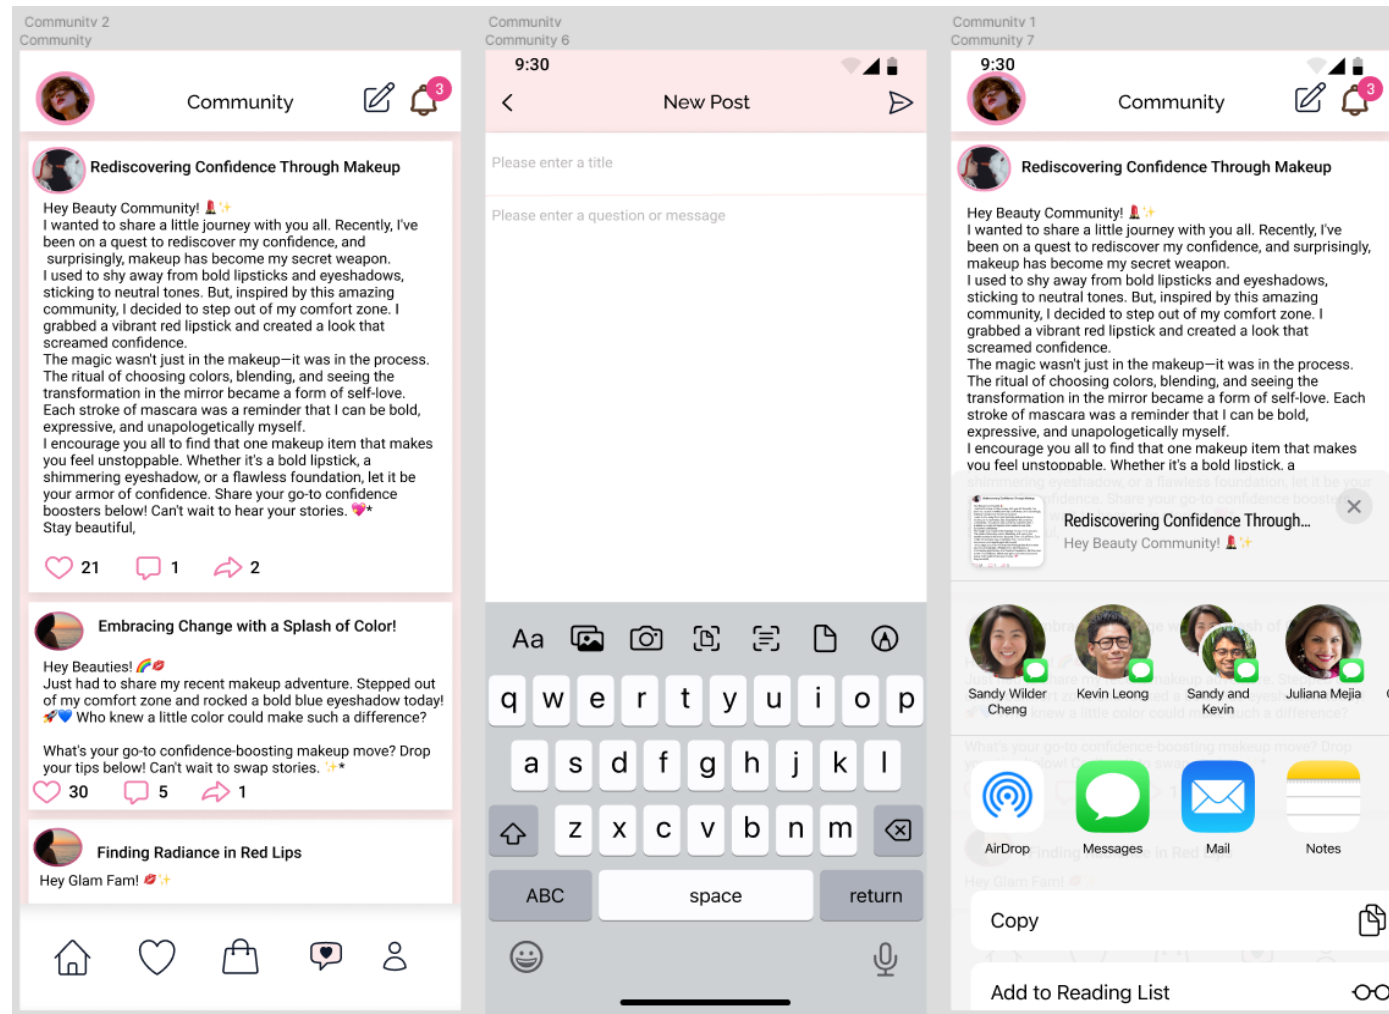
Community 2
Community

Community

3

Rediscovering Confidence Through Makeup

Hey Beauty Community! 💄✨
I wanted to share a little journey with you all. Recently, I've been on a quest to rediscover my confidence, and surprisingly, makeup has become my secret weapon.
I used to shy away from bold lipsticks and eyeshadows, sticking to neutral tones. But, inspired by this amazing community, I decided to step out of my comfort zone. I grabbed a vibrant red lipstick and created a look that screamed confidence.
The magic wasn't just in the makeup—it was in the process. The ritual of choosing colors, blending, and seeing the transformation in the mirror became a form of self-love. Each stroke of mascara was a reminder that I can be bold, expressive, and unapologetically myself.
I encourage you all to find that one makeup item that makes you feel unstoppable. Whether it's a bold lipstick, a shimmering eyeshadow, or a flawless foundation, let it be your armor of confidence. Share your go-to confidence boosters below! Can't wait to hear your stories. 💖*
Stay beautiful,

21 1 2

Embracing Change with a Splash of Color!

Hey Beauties! 🌈💋
Just had to share my recent makeup adventure. Stepped out of my comfort zone and rocked a bold blue eyeshadow today! 🚀💙 Who knew a little color could make such a difference?

What's your go-to confidence-boosting makeup move? Drop your tips below! Can't wait to swap stories. ✨*

30 5 1

Finding Radiance in Red Lips

Hey Glam Fam! 💋✨

Community
Community 6

9:30

New Post

Please enter a title

Please enter a question or message

Aa

q w e r t y u i o p
a s d f g h j k l
z x c v b n m

ABC space return

Community 1
Community 7

9:30

Community

3

Rediscovering Confidence Through Makeup

Hey Beauty Community! 💄✨
I wanted to share a little journey with you all. Recently, I've been on a quest to rediscover my confidence, and surprisingly, makeup has become my secret weapon.
I used to shy away from bold lipsticks and eyeshadows, sticking to neutral tones. But, inspired by this amazing community, I decided to step out of my comfort zone. I grabbed a vibrant red lipstick and created a look that screamed confidence.
The magic wasn't just in the makeup—it was in the process. The ritual of choosing colors, blending, and seeing the transformation in the mirror became a form of self-love. Each stroke of mascara was a reminder that I can be bold, expressive, and unapologetically myself.
I encourage you all to find that one makeup item that makes you feel unstoppable. Whether it's a bold lipstick, a

Rediscovering Confidence Through...
Hey Beauty Community! 💄✨

Sandy Wilder Cheng
Kevin Leong
Sandy and Kevin
Juliana Mejia

AirDrop
Messages
Mail
Notes

Copy

Add to Reading List